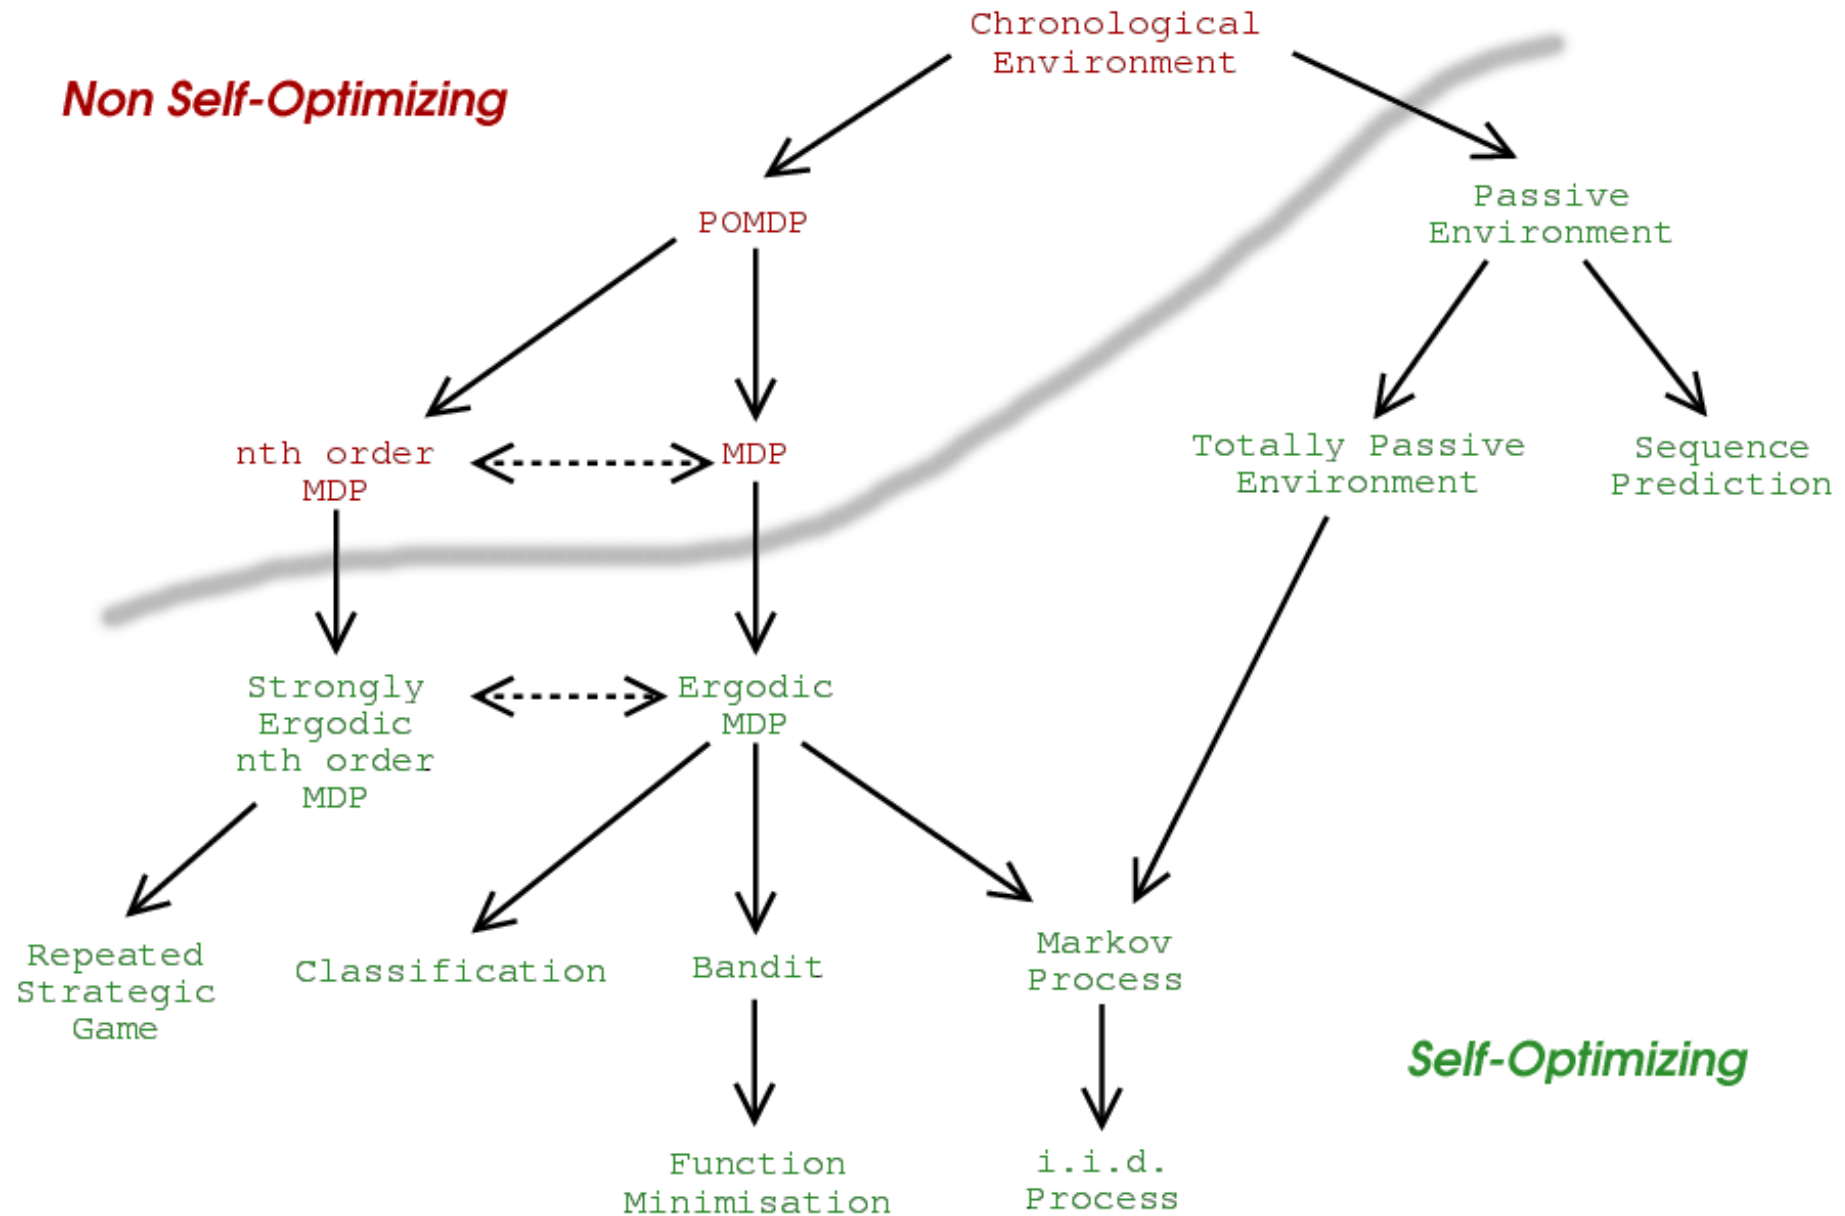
Chronological Environment

Non Self-Optimizing

POMDP

Passive Environment

nth order MDP

MDP

Totally Passive Environment

Sequence Prediction

Strongly Ergodic nth order MDP

Ergodic MDP

Repeated Strategic Game

Classification

Bandit

Markov Process

Self-Optimizing

Function Minimisation

i.i.d. Process